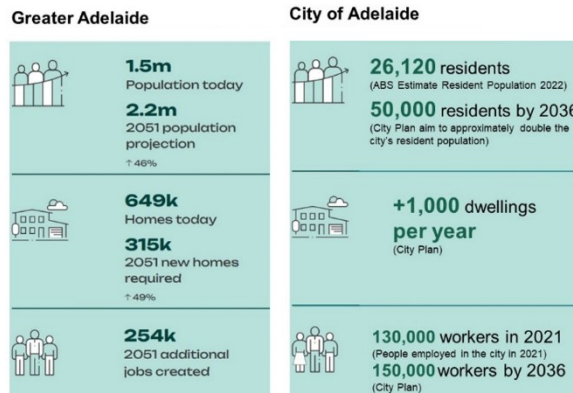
Greater Adelaide

1.5m
Population today

2.2m
2051 population projection
↑46%

649k
Homes today

315k
2051 new homes required
↑49%

254k
2051 additional jobs created

City of Adelaide

26,120 residents
(ABS Estimate Resident Population 2022)

50,000 residents by 2036
(City Plan aim to approximately double the city's resident population)

+1,000 dwellings
per year
(City Plan)

130,000 workers in 2021
(People employed in the city in 2021)

150,000 workers by 2036
(City Plan)